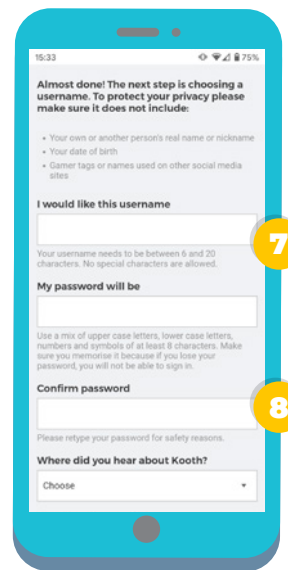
15:33 75%

Almost done! The next step is choosing a username. To protect your privacy please make sure it does not include:

• Your own or another person's real name or nickname
• Your date of birth
• Gamer tags or names used on other social media sites

I would like this username

Your username needs to be between 6 and 20 characters. No special characters are allowed.

7

My password will be

Use a mix of upper case letters, lower case letters, numbers and symbols of at least 8 characters. Make sure you memorise it because if you lose your password, you will not be able to sign in.

Confirm password

8

Please retype your password for safety reasons.

Where did you hear about Kooth?

Choose